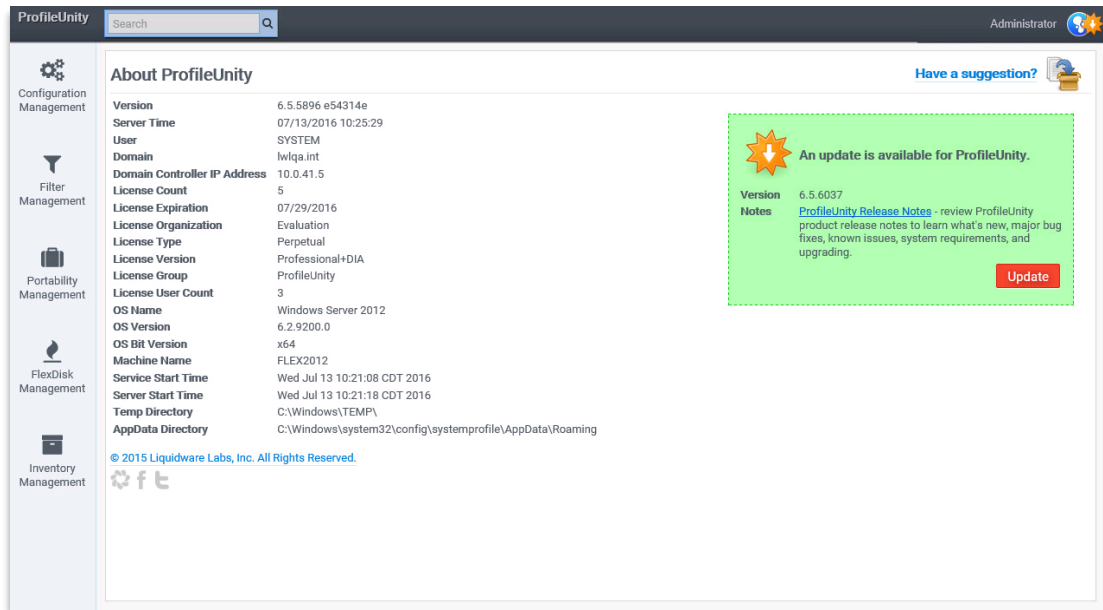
ProfileUnity

Search

Administrator

Configuration Management

Filter Management

Portability Management

FlexDisk Management

Inventory Management

About ProfileUnity

Have a suggestion?

| | |
|---|---|
| Version | 6.5.5896 e54314e |
| Server Time | 07/13/2016 10:25:29 |
| User | SYSTEM |
| Domain | lwlqa.int |
| Domain Controller IP Address | 10.0.41.5 |
| License Count | 5 |
| License Expiration | 07/29/2016 |
| License Organization | Evaluation |
| License Type | Perpetual |
| License Version | Professional+DIA |
| License Group | ProfileUnity |
| License User Count | 3 |
| OS Name | Windows Server 2012 |
| OS Version | 6.2.9200.0 |
| OS Bit Version | x64 |
| Machine Name | FLEX2012 |
| Service Start Time | Wed Jul 13 10:21:08 CDT 2016 |
| Server Start Time | Wed Jul 13 10:21:18 CDT 2016 |
| Temp Directory | C:\Windows\TEMP\ |
| AppData Directory | C:\Windows\system32\config\systemprofile\AppData\Roaming |

© 2015 Liquidware Labs, Inc. All Rights Reserved.

An update is available for ProfileUnity.

Version 6.5.6037

Notes ProfileUnity Release Notes - review ProfileUnity product release notes to learn what's new, major bug fixes, known issues, system requirements, and upgrading.

Update